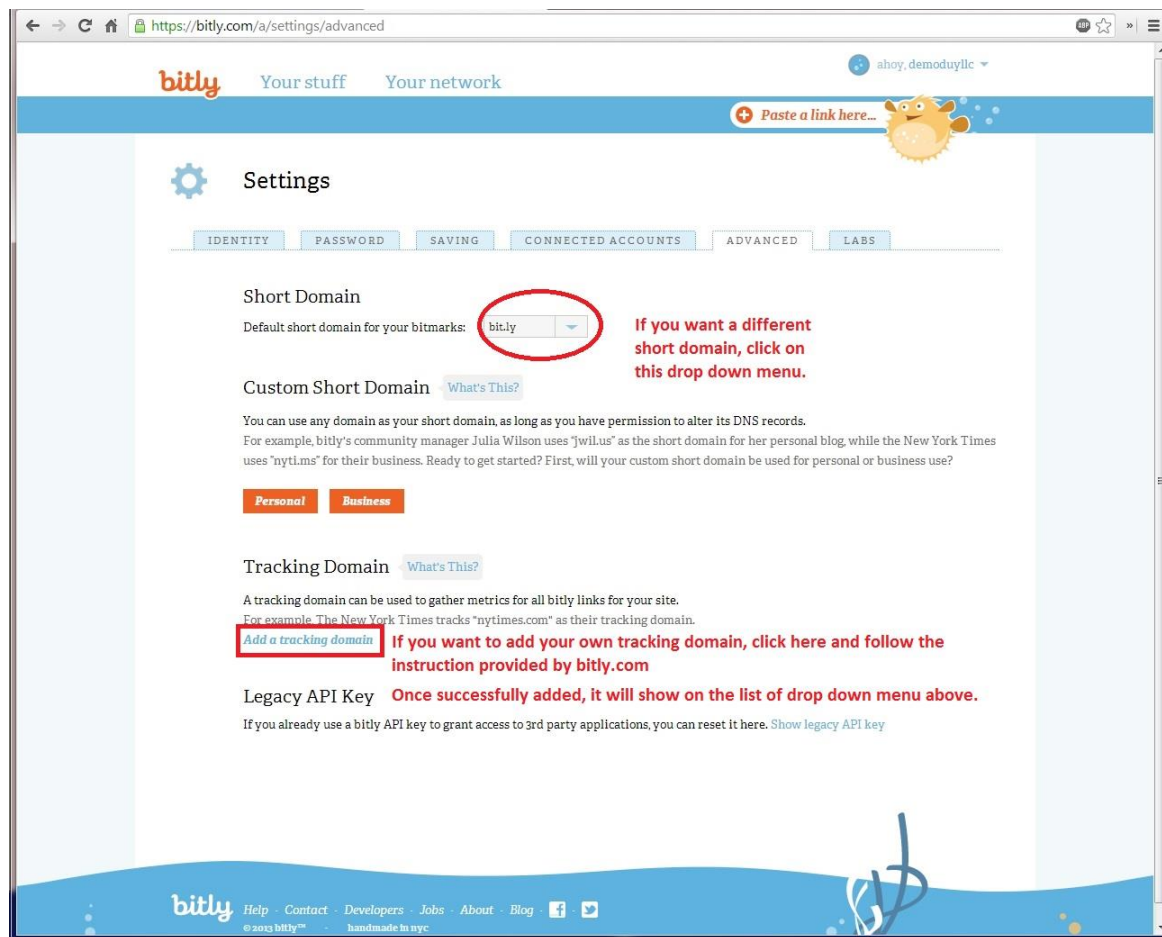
https://bitly.com/a/settings/advanced

bitly Your stuff Your network

ahoy, demoduyllc

Paste a link here...

Settings

IDENTITY PASSWORD SAVING CONNECTED ACCOUNTS ADVANCED LABS

Short Domain

Default short domain for your bitmarks: bit.ly

If you want a different short domain, click on this drop down menu.

Custom Short Domain What's This?

You can use any domain as your short domain, as long as you have permission to alter its DNS records.
For example, bitly's community manager Julia Wilson uses "jwil.us" as the short domain for her personal blog, while the New York Times uses "nyti.ms" for their business. Ready to get started? First, will your custom short domain be used for personal or business use?

Personal Business

Tracking Domain What's This?

A tracking domain can be used to gather metrics for all bitly links for your site.
For example, The New York Times tracks "nytimes.com" as their tracking domain.

Add a tracking domain

If you want to add your own tracking domain, click here and follow the instruction provided by bitly.com

Legacy API Key

Once successfully added, it will show on the list of drop down menu above.

If you already use a bitly API key to grant access to 3rd party applications, you can reset it here. Show legacy API key

bitly Help · Contact · Developers · Jobs · About · Blog ·
© 2013 bitly™ · handmade in nyc